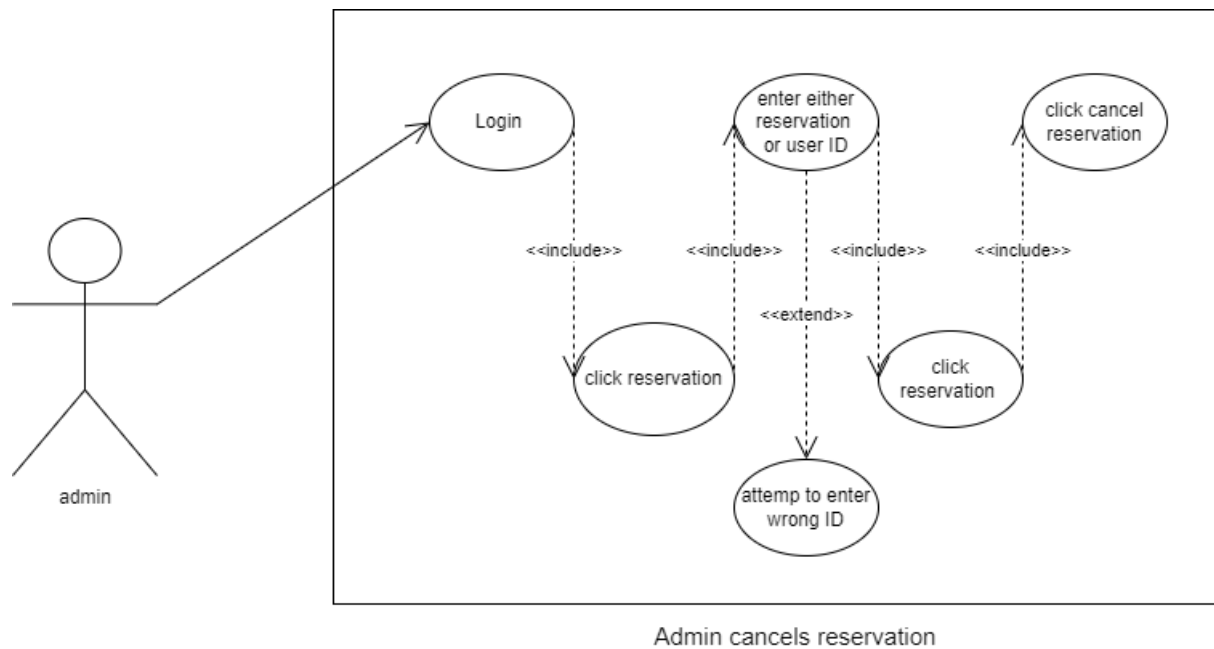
Login

enter either reservation or user ID

click cancel reservation

<<include>>

<<include>>

<<include>>

<<include>>

<<extend>>

click reservation

click reservation

attemp to enter wrong ID

admin

Admin cancels reservation